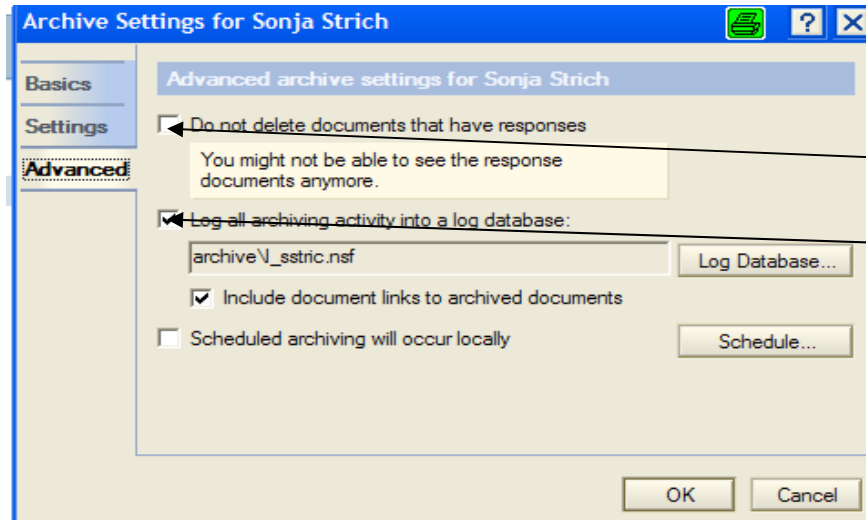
Archive Settings for Sonja Strich

?

Basics
Settings
Advanced

Advanced archive settings for Sonja Strich

Do not delete documents that have responses

You might not be able to see the response documents anymore.

Log all archiving activity into a log database:

archive\l_sstric.nsf

Log Database...

Include document links to archived documents

Scheduled archiving will occur locally

Schedule...

OK

Cancel